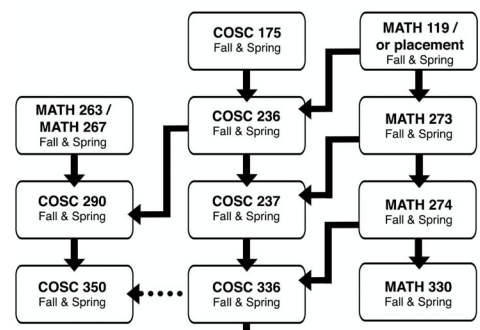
COSC 175
Fall & Spring

MATH 119 / or placement
Fall & Spring

MATH 263 / MATH 267
Fall & Spring

COSC 236
Fall & Spring

MATH 273
Fall & Spring

COSC 290
Fall & Spring

COSC 237
Fall & Spring

MATH 274
Fall & Spring

COSC 350
Fall & Spring

COSC 336
Fall & Spring

MATH 330
Fall & Spring